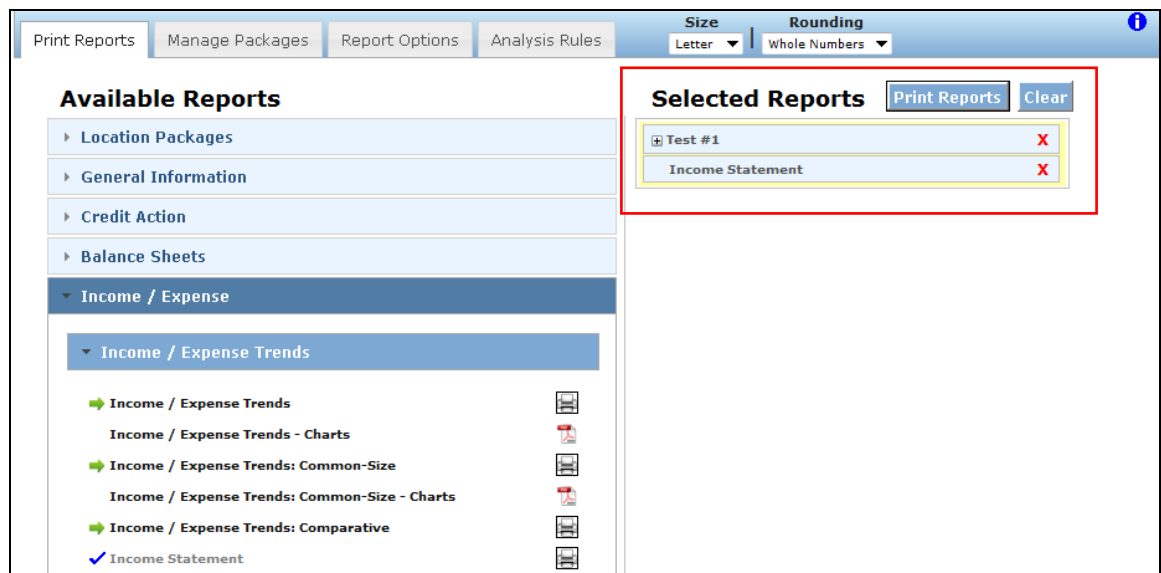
Print Reports | Manage Packages | Report Options | Analysis Rules

Size
Letter

Rounding
Whole Numbers

Available Reports

Location Packages

General Information

Credit Action

Balance Sheets

Income / Expense

Income / Expense Trends

Income / Expense Trends

Income / Expense Trends - Charts

Income / Expense Trends: Common-Size

Income / Expense Trends: Common-Size - Charts

Income / Expense Trends: Comparative

Income Statement

Selected Reports

Print Reports

Clear

Test #1

X

Income Statement

X